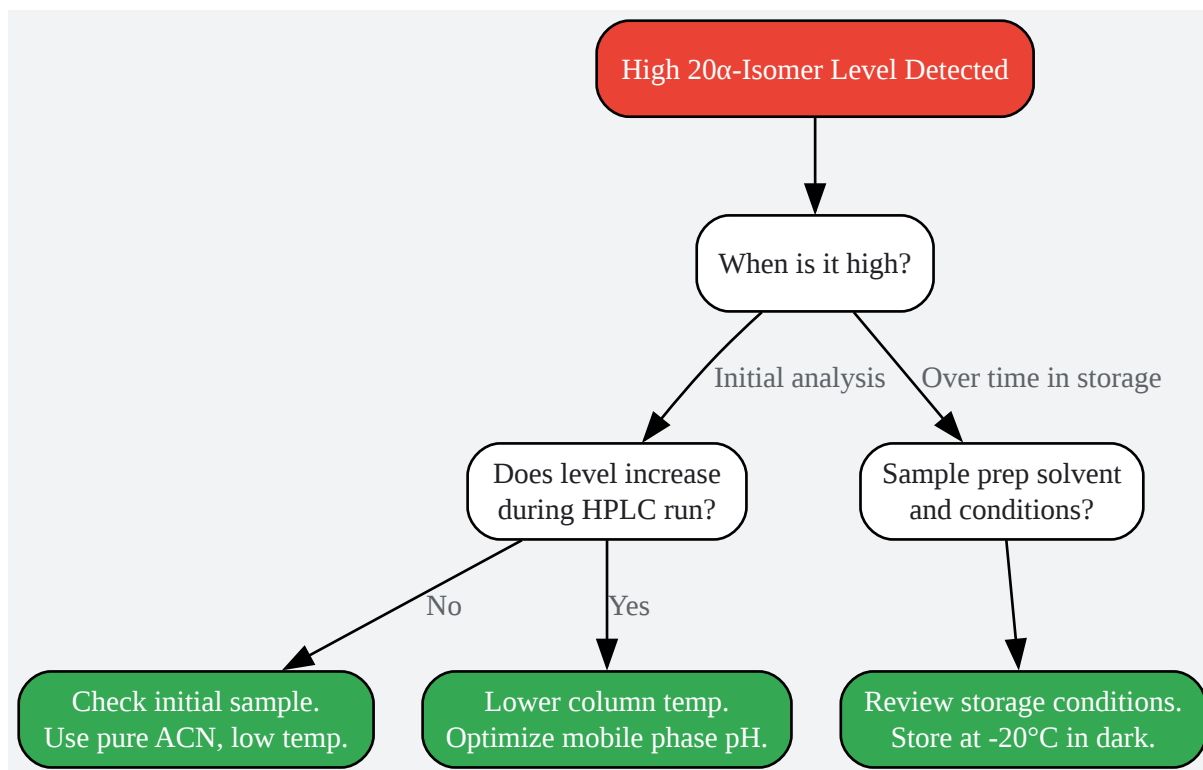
High 20α-Isomer Level Detected

When is it high?

Initial analysis

Over time in storage

Does level increase during HPLC run?

Sample prep solvent and conditions?

No

Yes

Check initial sample. Use pure ACN, low temp.

Lower column temp. Optimize mobile phase pH.

Review storage conditions. Store at -20°C in dark.